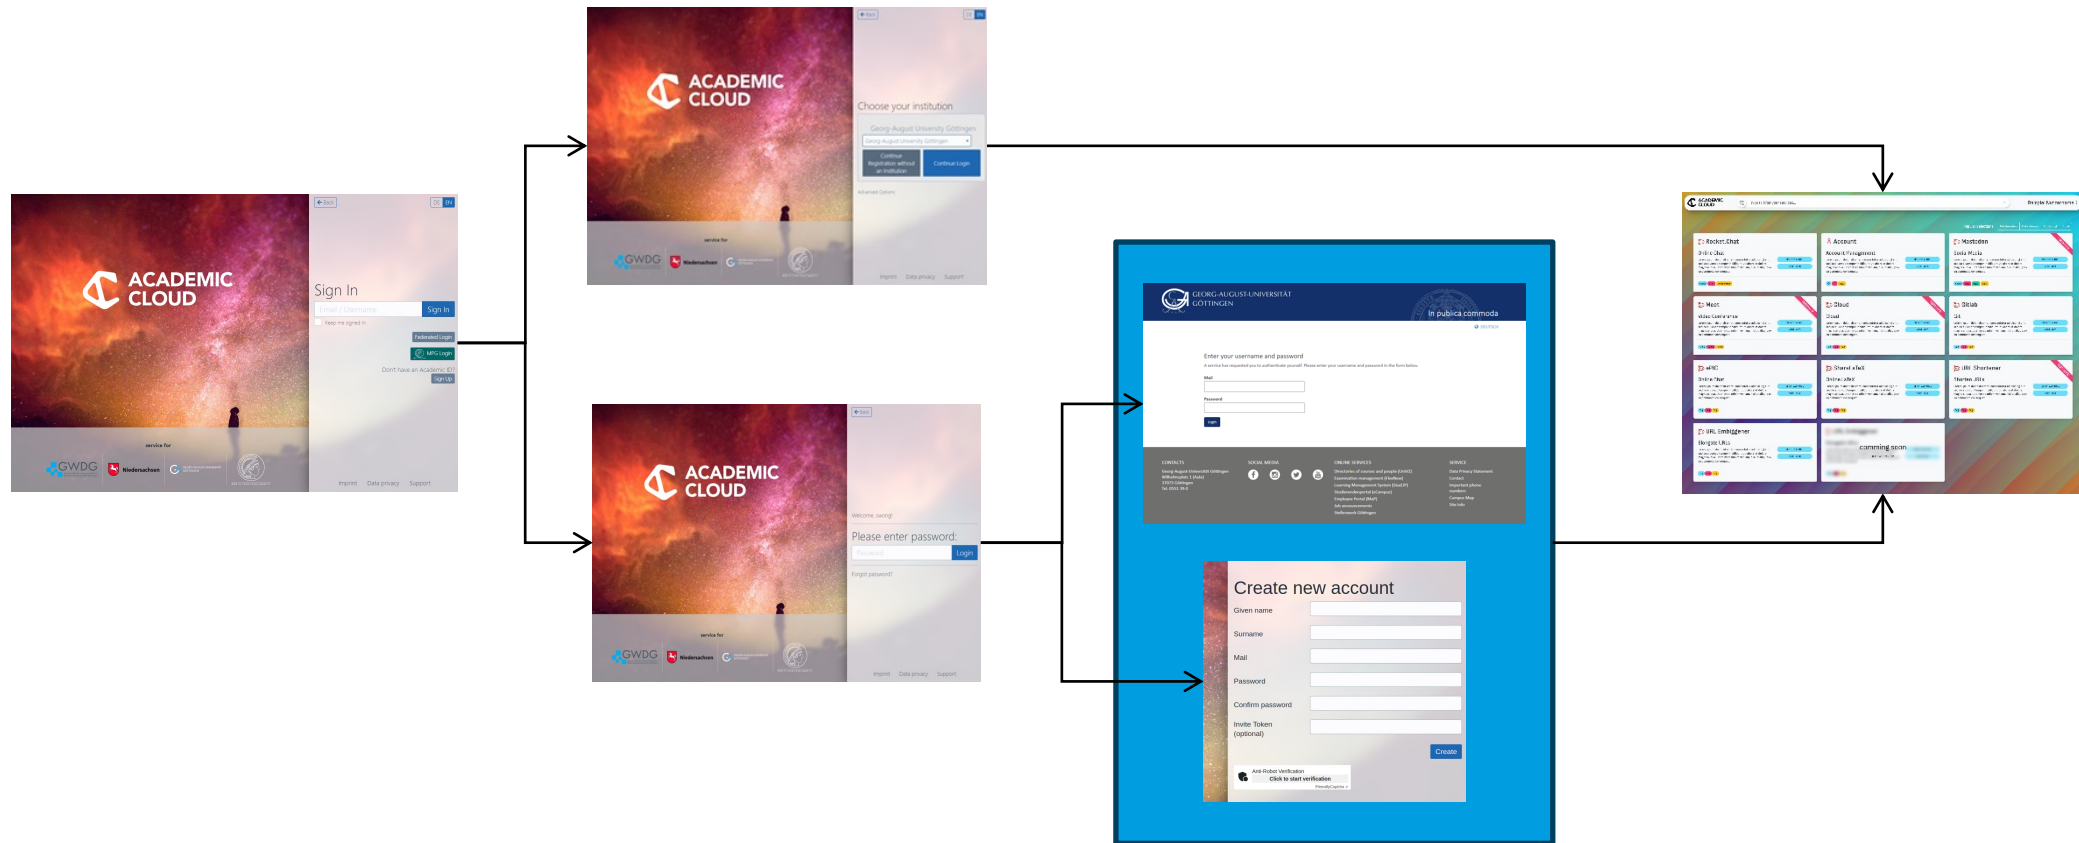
ACADEMIC CLOUD

Back

EN

Sign In

Email / Username

Sign In

Keep me signed in

Federated Login

MPG Login

Don't have an Academic ID?

Sign Up

service for

GWDG

Niedersachsen

Imprint Data privacy Support

ACADEMIC CLOUD

Back

EN

Choose your institution

Georg-August University Göttingen

Georg-August University Göttingen

Continue Registration without an Institution

Continue Login

Advanced Options

service for

GWDG

Niedersachsen

Imprint Data privacy Support

ACADEMIC CLOUD

Back

Welcome, swong!

Please enter password:

Password

Login

Forgot password?

service for

GWDG

Niedersachsen

Imprint Data privacy Support

GEORG-AUGUST-UNIVERSITÄT GÖTTINGEN

In publica commoda

Enter your username and password

Mail

Password

Login

CONTACTS

SOCIAL MEDIA

ONLINE SERVICES

SERVICE

Create new account

Given name

Surname

Mail

Password

Confirm password

Invite Token (optional)

Create

Anti-Robot Verification

Click to start verification

FriendlyCaptcha

ACADEMIC CLOUD

Rocket.Chat

Account

Mastodon

Meet

Cloud

Gitlab

eRIC

Shared xChat

URL Shortener

URL Embiggener

comming soon